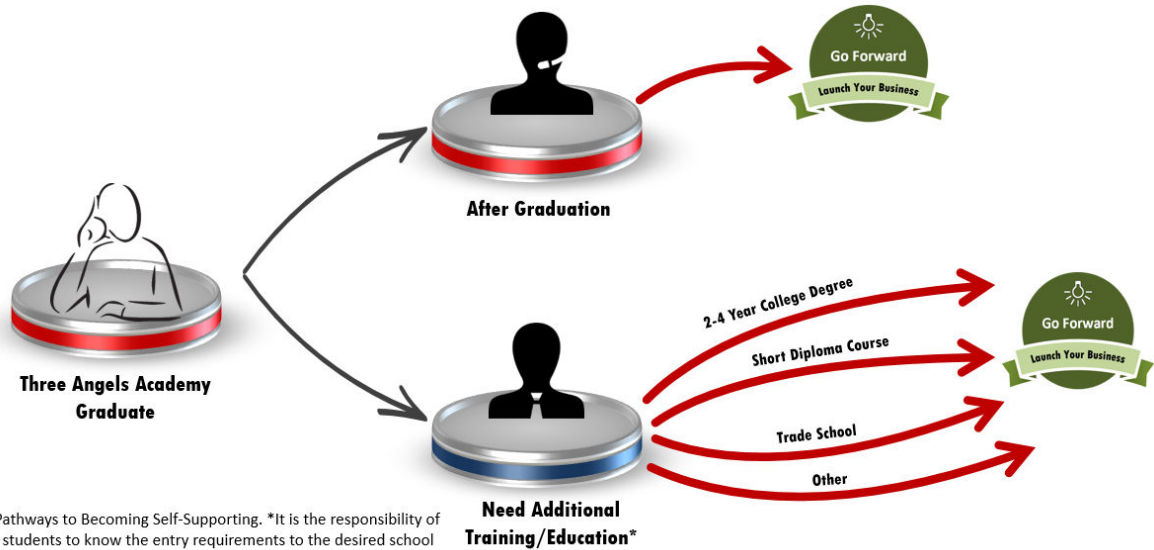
Go Forward

Launch Your Business

After Graduation

Three Angels Academy Graduate

2-4 Year College Degree

Short Diploma Course

Trade School

Other

Go Forward

Launch Your Business

Need Additional Training/Education*

Pathways to Becoming Self-Supporting. *It is the responsibility of students to know the entry requirements to the desired school